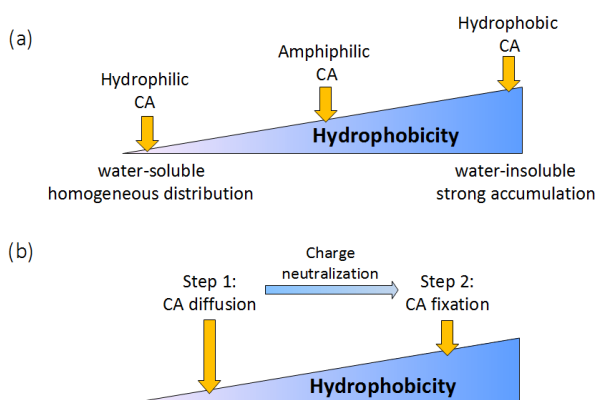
(a)

Hydrophilic CA

Amphiphilic CA

Hydrophobic CA

Hydrophobicity

water-soluble
homogeneous distribution

water-insoluble
strong accumulation

(b)

Step 1:
CA diffusion

Charge neutralization

Step 2:
CA fixation

Hydrophobicity